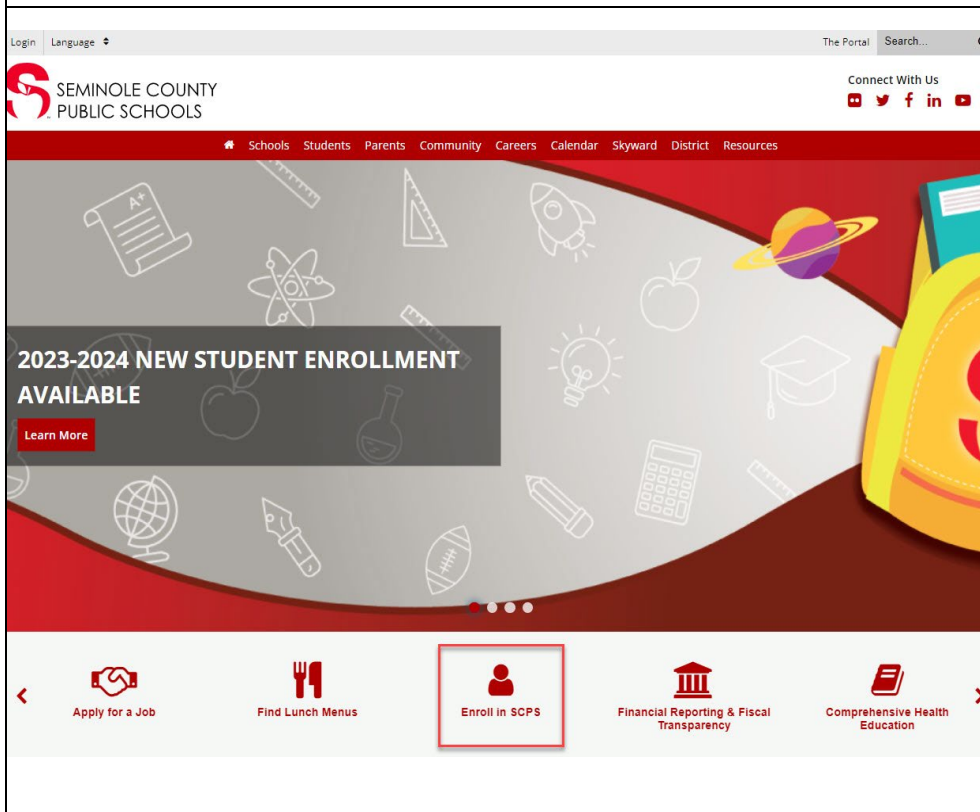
Login Language

The Portal Search...

SEMINOLE COUNTY PUBLIC SCHOOLS

Connect With Us

Schools Students Parents Community Careers Calendar Skyward District Resources

2023-2024 NEW STUDENT ENROLLMENT AVAILABLE

Learn More

Apply for a Job

Find Lunch Menus

Enroll in SCPS

Financial Reporting & Fiscal Transparency

Comprehensive Health Education